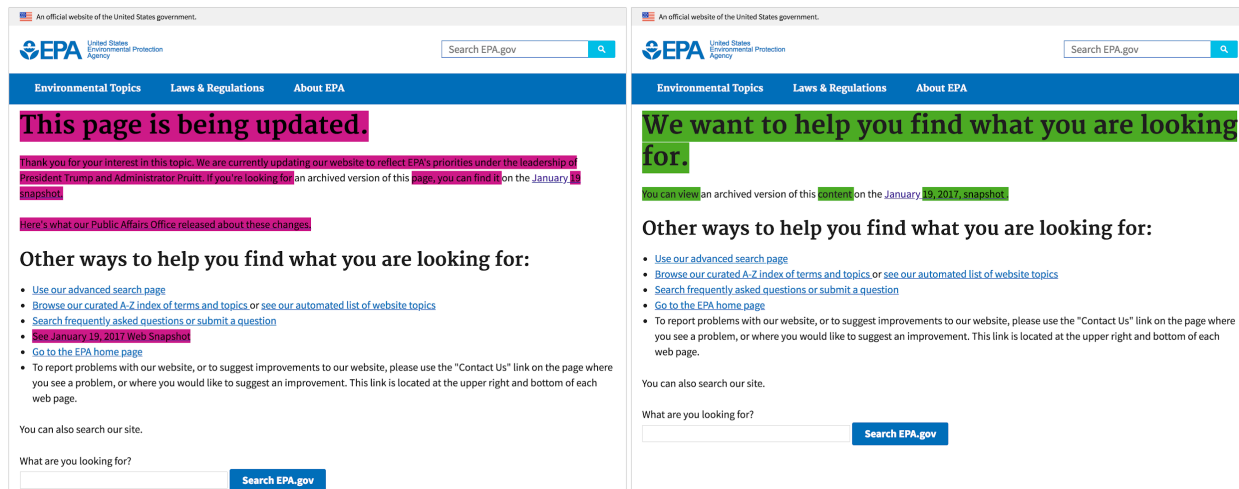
An official website of the United States government.

EPA United States Environmental Protection Agency

Search EPA.gov

Environmental Topics Laws & Regulations About EPA

This page is being updated.

Thank you for your interest in this topic. We are currently updating our website to reflect EPA's priorities under the leadership of President Trump and Administrator Pruitt. If you're looking for an archived version of this page, you can find it on the January 19 snapshot.

Here's what our Public Affairs Office released about these changes.

Other ways to help you find what you are looking for:

- Use our advanced search page
- Browse our curated A-Z index of terms and topics or see our automated list of website topics
- Search frequently asked questions or submit a question
- See January 19, 2017 Web Snapshot
- Go to the EPA home page
- To report problems with our website, or to suggest improvements to our website, please use the "Contact Us" link on the page where you see a problem, or where you would like to suggest an improvement. This link is located at the upper right and bottom of each web page.

You can also search our site.

What are you looking for?

Search EPA.gov

An official website of the United States government.

EPA United States Environmental Protection Agency

Search EPA.gov

Environmental Topics Laws & Regulations About EPA

We want to help you find what you are looking for.

You can view an archived version of this content on the January 19, 2017, snapshot .

Other ways to help you find what you are looking for:

- Use our advanced search page
- Browse our curated A-Z index of terms and topics or see our automated list of website topics
- Search frequently asked questions or submit a question
- Go to the EPA home page
- To report problems with our website, or to suggest improvements to our website, please use the "Contact Us" link on the page where you see a problem, or where you would like to suggest an improvement. This link is located at the upper right and bottom of each web page.

You can also search our site.

What are you looking for?

Search EPA.gov